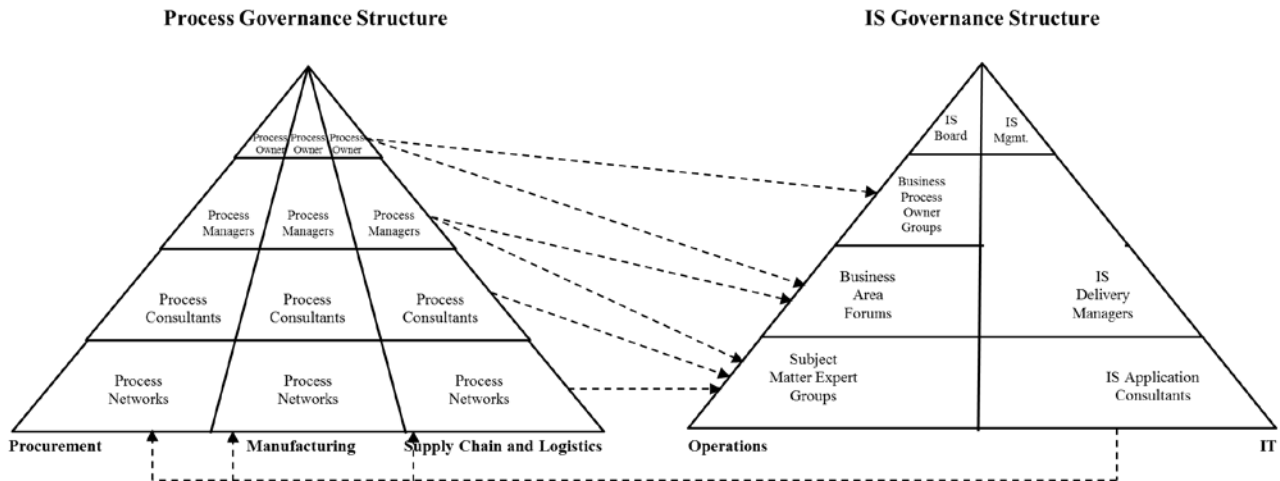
Process Governance Structure

Process Owner
Process Owner
Process Owner

Process Managers
Process Managers
Process Managers

Process Consultants
Process Consultants
Process Consultants

Process Networks
Process Networks
Process Networks

Procurement
Manufacturing
Supply Chain and Logistics

IS Governance Structure

IS Board
IS Mgmt.

Business Process Owner Groups

Business Area Forums

IS Delivery Managers

Subject Matter Expert Groups

IS Application Consultants

Operations
IT